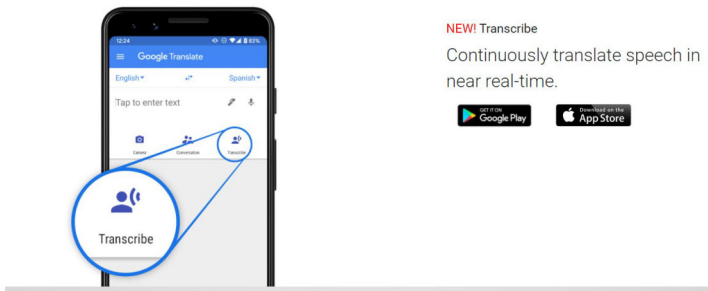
12:24
83%
Google Translate
English
Spanish
Tap to enter text
Camera
Conversation
Transcribe
Transcribe

NEW! Transcribe
Continuously translate speech in near real-time.

GET IT ON
Google Play
Download on the
App Store